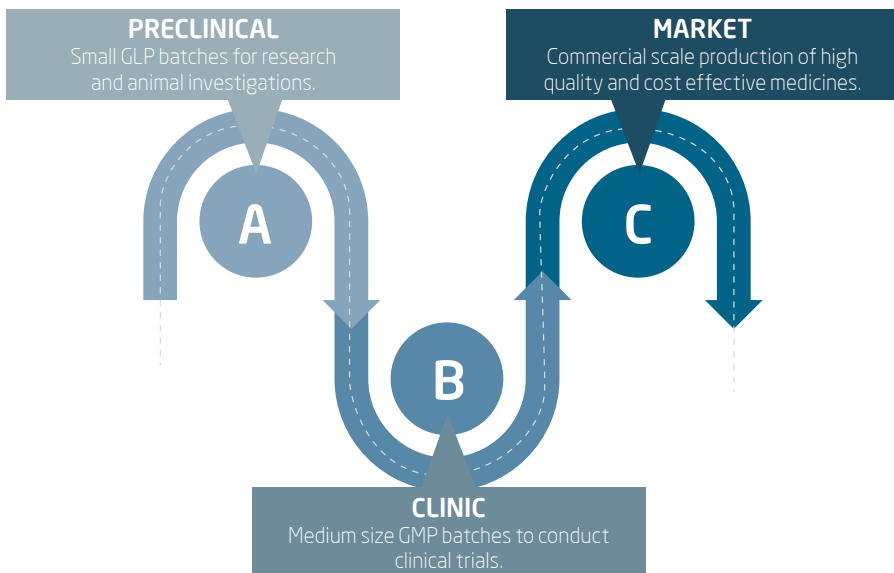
PRECLINICAL
Small GLP batches for research and animal investigations.

MARKET
Commercial scale production of high quality and cost effective medicines.

A

C

B

CLINIC
Medium size GMP batches to conduct clinical trials.